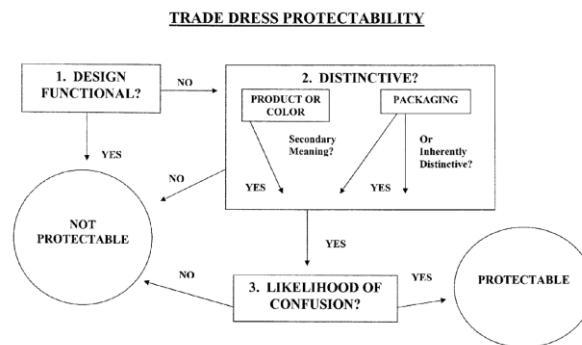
TRADE DRESS PROTECTABILITY

1. DESIGN FUNCTIONAL?

NO

2. DISTINCTIVE?

PRODUCT OR COLOR

PACKAGING

Secondary Meaning?

Or Inherently Distinctive?

YES

NO

YES

YES

NOT PROTECTABLE

YES

NO

3. LIKELIHOOD OF CONFUSION?

YES

PROTECTABLE